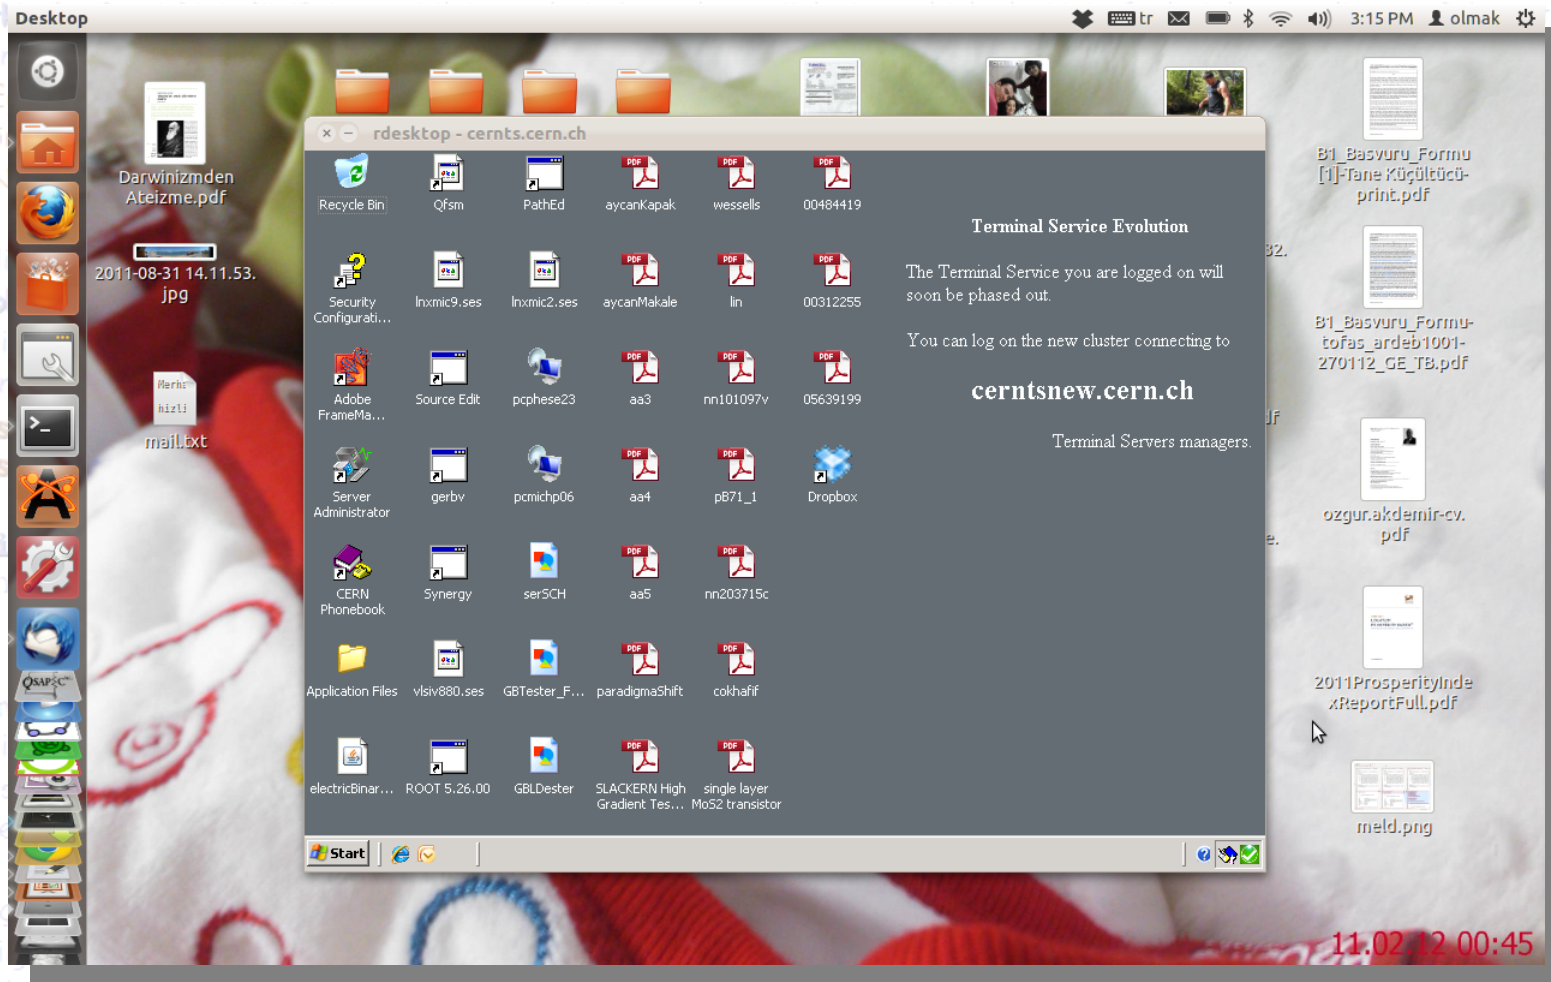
Desktop
tr 3:15 PM olmak

Darwinizmden Ateizme.pdf
2011-08-31 14.11.53.jpg
Merhe hizli
mail.txt

rdesktop - cernts.cern.ch

Recycle Bin
Qfsm
PathEd
aycanKapak
wessells
00484419
Security Configurati...
lnxmic9.ses
lnxmic2.ses
aycanMakale
lin
00312255
Adobe FrameMa...
Source Edit
pcphese23
aa3
nn101097v
05639199
Server Administrator
gerbv
pcmichp06
aa4
pB71_1
Dropbox
CERN Phonebook
Synergy
serSCH
aa5
nn203715c
Application Files
vlsiv880.ses
GBTester_F...
paradigmaShift
cokhafif
electricBinar...
ROOT 5.26.00
GBLDester
SLACKERN High Gradient Tes...
single layer MoS2 transistor

Terminal Service Evolution

The Terminal Service you are logged on will soon be phased out.

You can log on the new cluster connecting to

cerntsnew.cern.ch

Terminal Servers managers.

Start

B1_Basvuru_Formu [1]-Tane Küçültücü-print.pdf
B1_Basvuru_Formu-tofas_ardeb1001-270112_GE_TB.pdf
ozgur.akdemir-cv.pdf
2011ProsperityIndexReportFull.pdf
meld.png

11.02.12 00:45